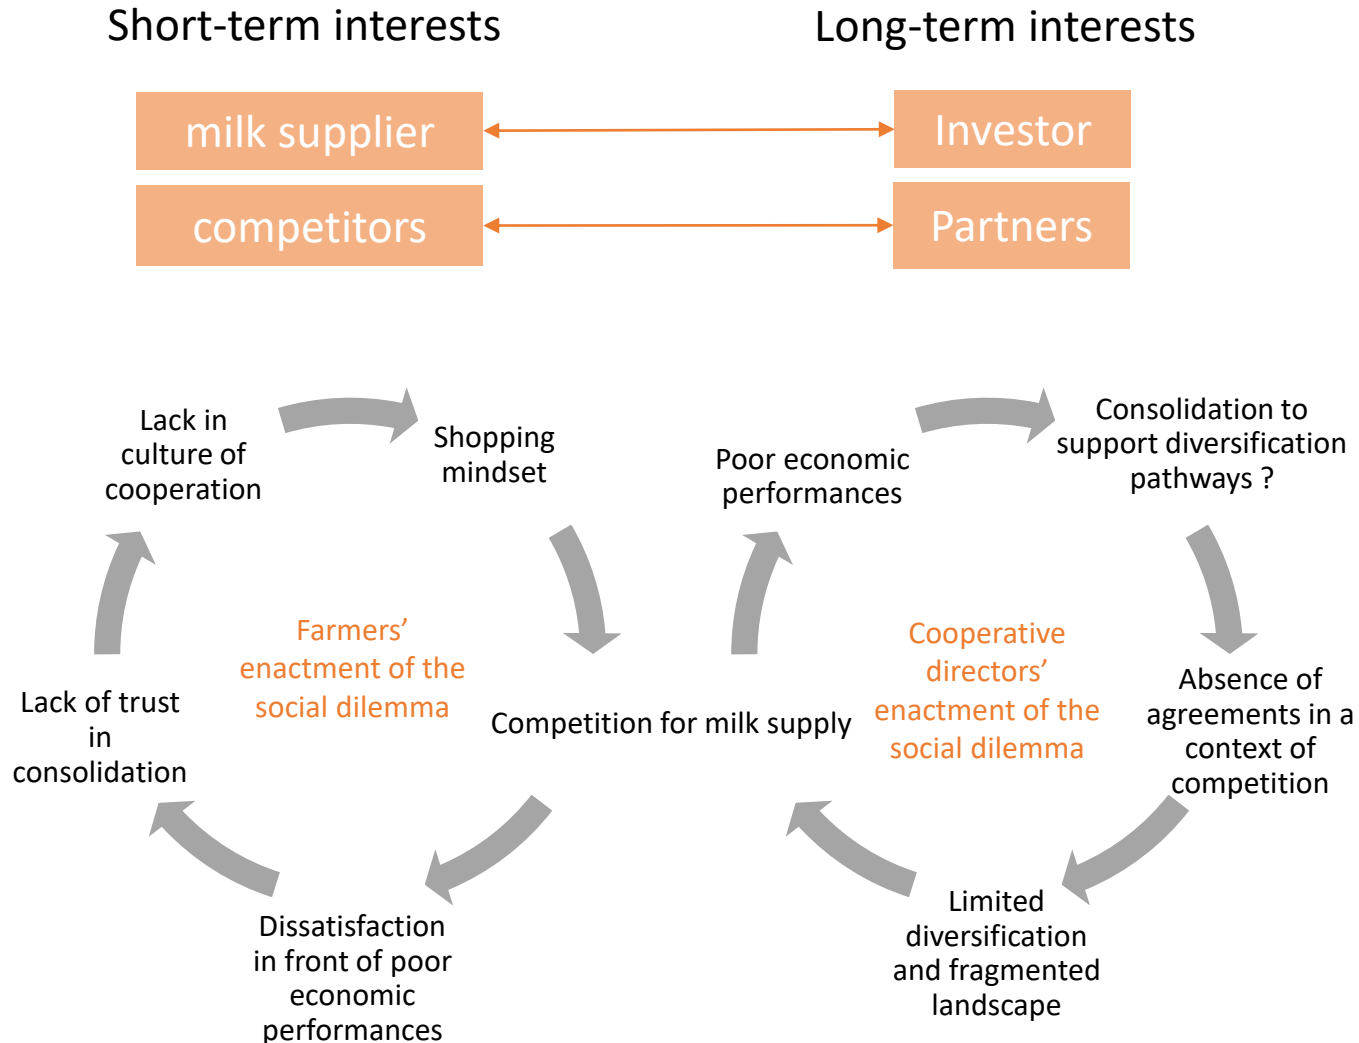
Short-term interests

Long-term interests

milk supplier

Investor

competitors

Partners

Lack in culture of cooperation

Shopping mindset

Farmers' enactment of the social dilemma

Lack of trust in consolidation

Competition for milk supply

Dissatisfaction in front of poor economic performances

Poor economic performances

Consolidation to support diversification pathways ?

Cooperative directors' enactment of the social dilemma

Absence of agreements in a context of competition

Limited diversification and fragmented landscape